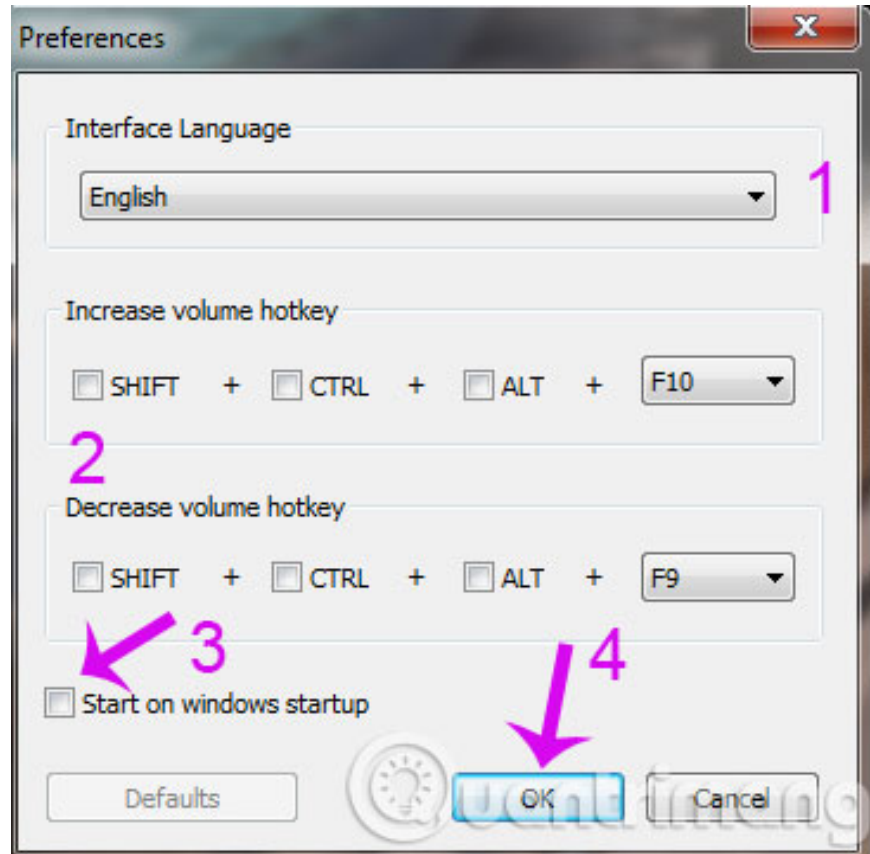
Preferences

Interface Language

English

1

Increase volume hotkey

SHIFT + CTRL + ALT + F10

2

Decrease volume hotkey

SHIFT + CTRL + ALT + F9

3

Start on windows startup

4

Defaults

OK

Cancel

Quantrimang